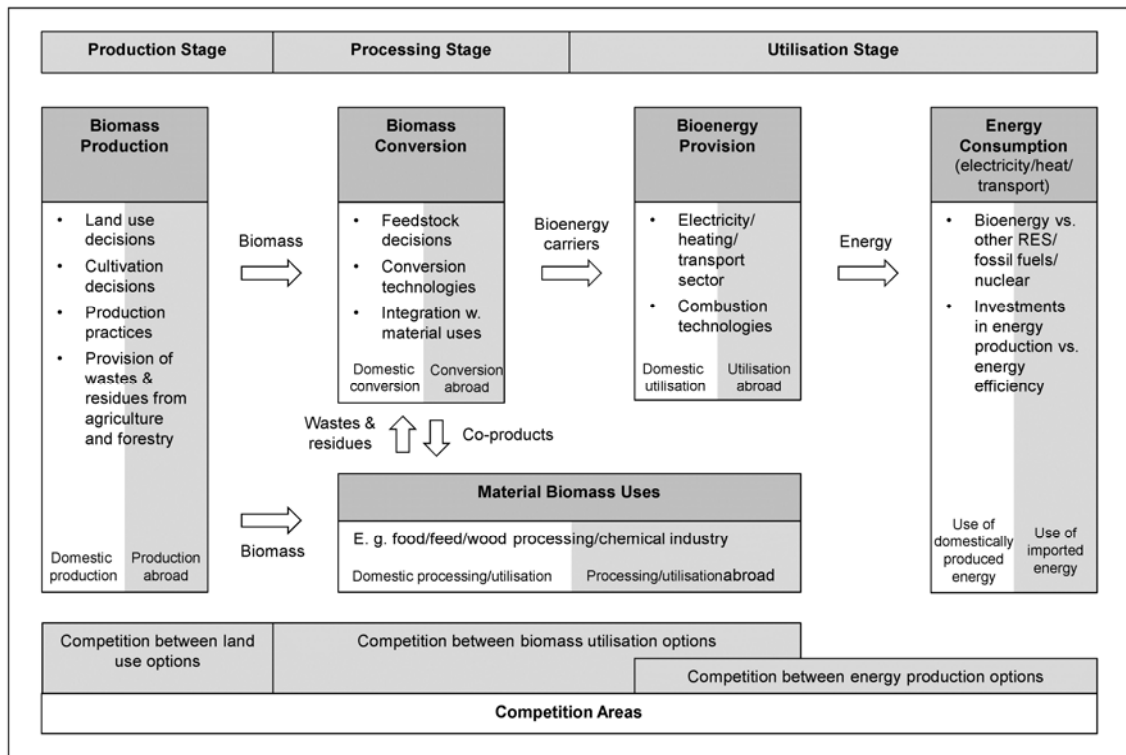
Production Stage | Processing Stage | Utilisation Stage

Biomass Production

- Land use decisions
- Cultivation decisions
- Production practices
- Provision of wastes & residues from agriculture and forestry

Domestic production | Production abroad

Biomass

Biomass Conversion

- Feedstock decisions
- Conversion technologies
- Integration w. material uses

Domestic conversion | Conversion abroad

Bioenergy carriers

Bioenergy Provision

- Electricity/ heating/ transport sector
- Combustion technologies

Domestic utilisation | Utilisation abroad

Energy

Energy Consumption (electricity/heat/ transport)

- Bioenergy vs. other RES/ fossil fuels/ nuclear
- Investments in energy production vs. energy efficiency

Use of domestically produced energy | Use of imported energy

Wastes & residues

Co-products

Biomass

Material Biomass Uses

E. g. food/feed/wood processing/chemical industry

Domestic processing/utilisation | Processing/utilisationabroad

Competition between land use options

Competition between biomass utilisation options

Competition between energy production options

Competition Areas